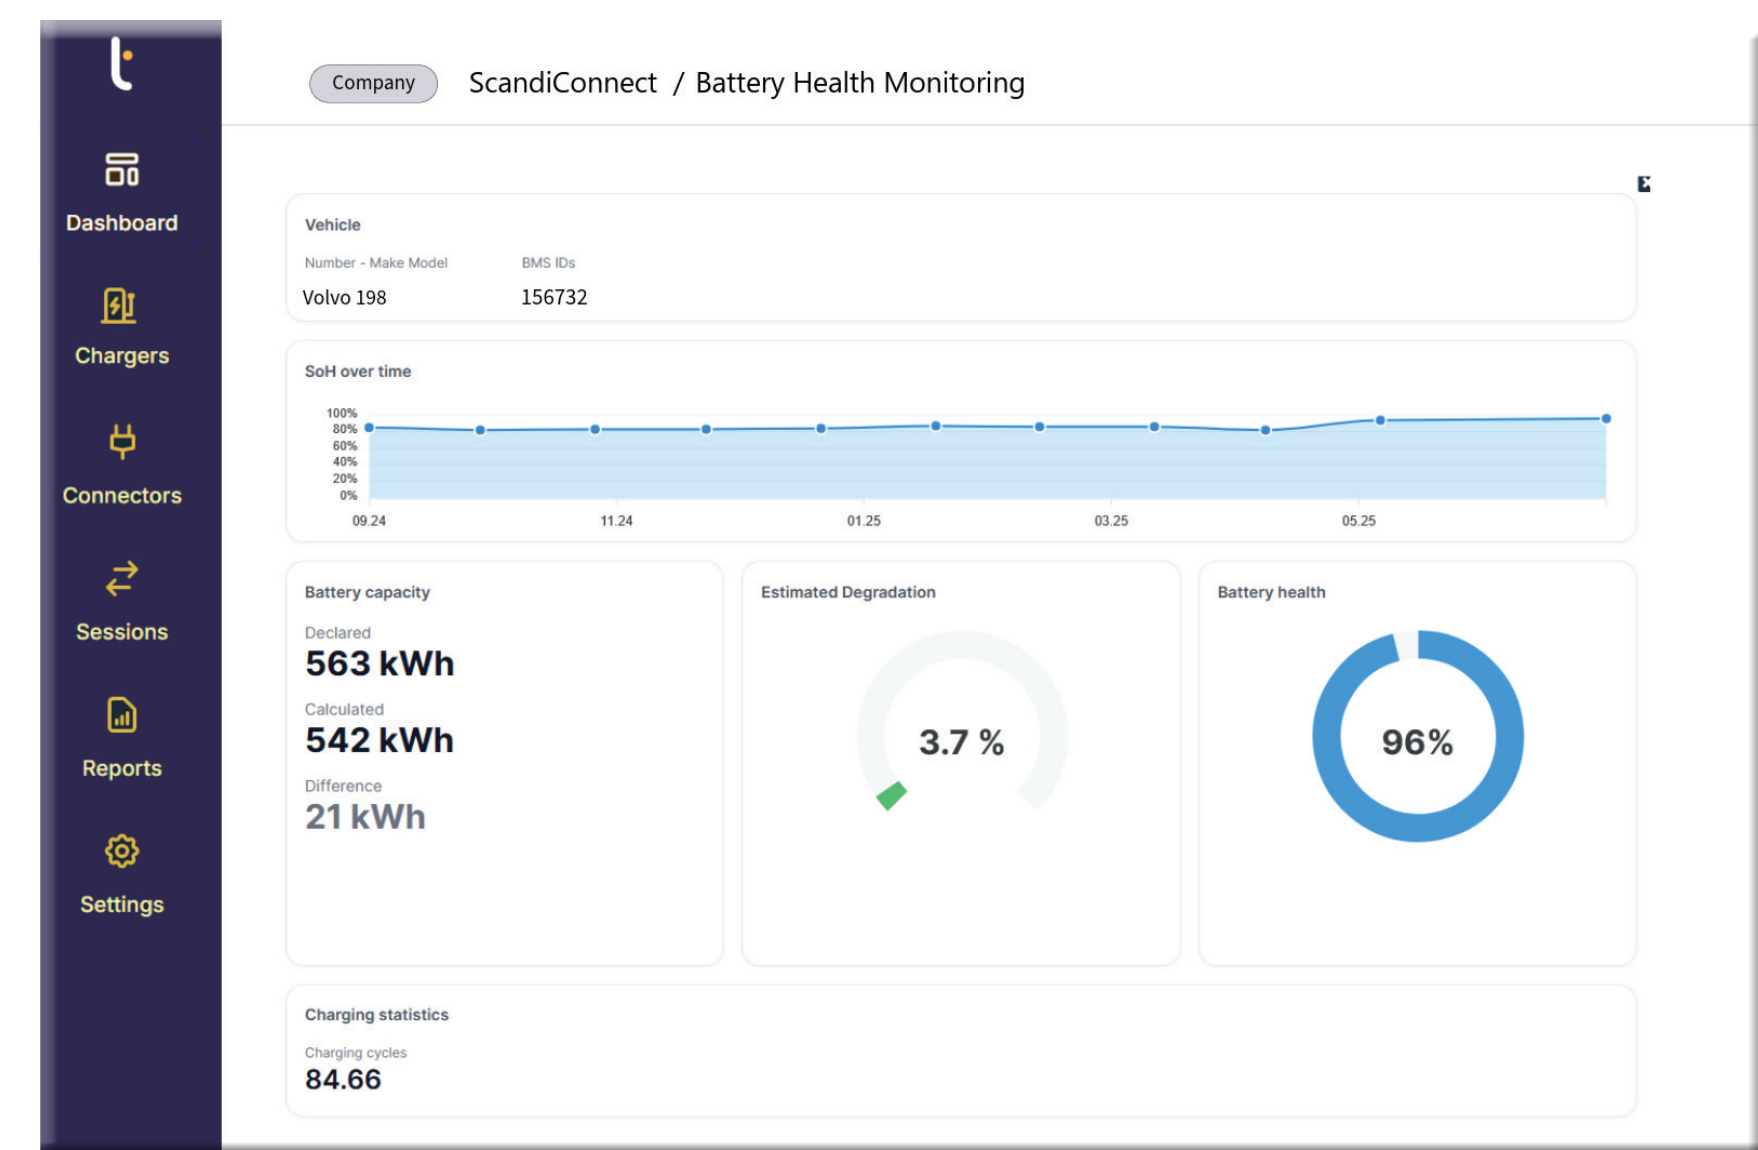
Dashboard

Chargers

Connectors

Sessions

Reports

Settings

Company ScandiConnect / Battery Health Monitoring

Vehicle

| Number - Make Model | BMS IDs |
|---|---|
| Volvo 198 | 156732 |

SoH over time

100%
80%
60%
40%
20%
0%

09.24 11.24 01.25 03.25 05.25

Battery capacity

Declared
563 kWh

Calculated
542 kWh

Difference
21 kWh

Estimated Degradation

3.7 %

Battery health

96%

Charging statistics

Charging cycles
84.66